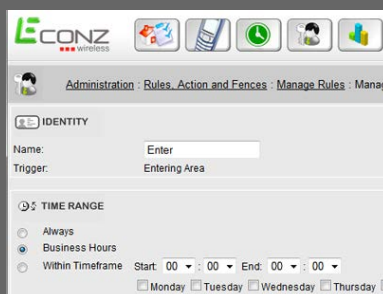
ECONZ wireless

Administration : Rules, Action and Fences : Manage Rules : Manag

IDENTITY

Name: Enter

Trigger: Entering Area

TIME RANGE

Always

Business Hours

Within Timeframe Start: 00 : 00 End: 00 : 00

Monday Tuesday Wednesday Thursday